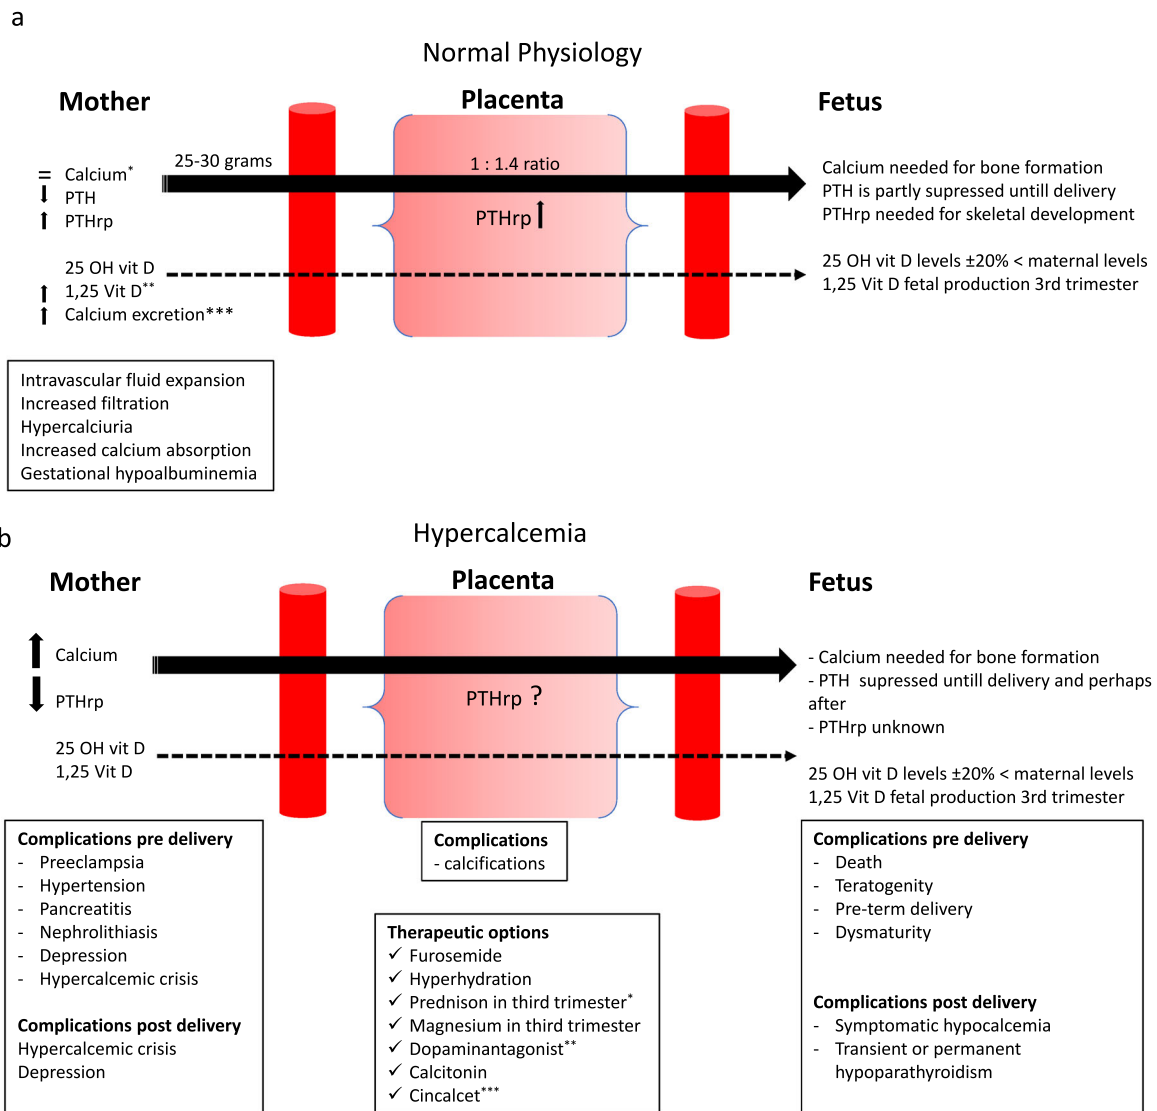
a

Normal Physiology

Mother

Placenta

Fetus

25-30 grams

1 : 1.4 ratio

= Calcium*
↓ PTH
↑ PTHrp

PTHrp ↑

Calcium needed for bone formation
PTH is partly supressed untill delivery
PTHrp needed for skeletal development

25 OH vit D
↑ 1,25 Vit D**
↑ Calcium excretion***

25 OH vit D levels ±20% < maternal levels
1,25 Vit D fetal production 3rd trimester

Intravascular fluid expansion
Increased filtration
Hypercalciuria
Increased calcium absorption
Gestational hypoalbuminemia

b

Hypercalcemia

Mother

Placenta

Fetus

↑ Calcium

↓ PTHrp

PTHrp ?

- Calcium needed for bone formation
- PTH supressed untill delivery and perhaps after
- PTHrp unknown

25 OH vit D
1,25 Vit D

25 OH vit D levels ±20% < maternal levels
1,25 Vit D fetal production 3rd trimester

Complications pre delivery
- Preeclampsia
- Hypertension
- Pancreatitis
- Nephrolithiasis
- Depression
- Hypercalcemic crisis

Complications post delivery
Hypercalcemic crisis
Depression

Complications
- calcifications

Therapeutic options
✓ Furosemide
✓ Hyperhydration
✓ Prednison in third trimester*
✓ Magnesium in third trimester
✓ Dopaminantagonist**
✓ Calcitonin
✓ Cincalcet***

Complications pre delivery
- Death
- Teratogenity
- Pre-term delivery
- Dysmaturity

Complications post delivery
- Symptomatic hypocalcemia
- Transient or permanent hypoparathyroidism